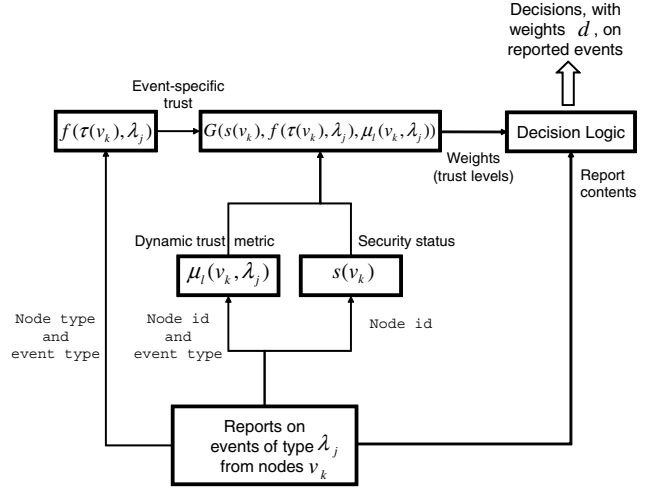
Decisions, with weights $d$, on reported events

Event-specific trust

$f(\tau(v_k), \lambda_j)$

$G(s(v_k), f(\tau(v_k), \lambda_j), \mu_l(v_k, \lambda_j))$

Decision Logic

Weights (trust levels)

Report contents

Dynamic trust metric

Security status

$\mu_l(v_k, \lambda_j)$

$s(v_k)$

Node type and event type

Node id and event type

Node id

Reports on events of type $\lambda_j$ from nodes $v_k$